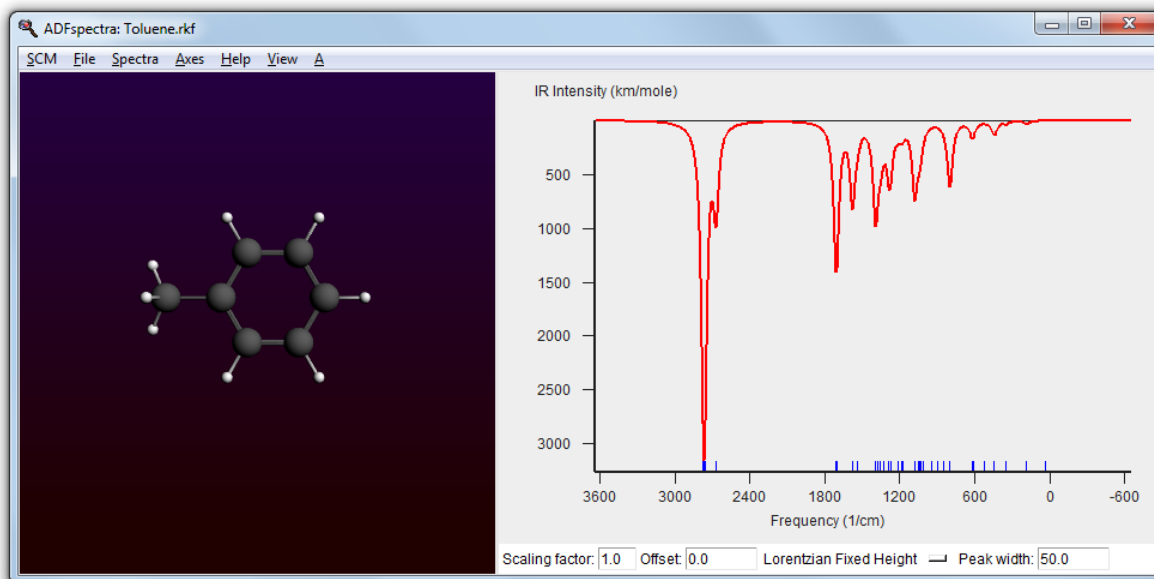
ADFspectra: Toluene.rkf

SCM File Spectra Axes Help View A

IR Intensity (km/mole)

500
1000
1500
2000
2500
3000

3600 3000 2400 1800 1200 600 0 -600

Frequency (1/cm)

Scaling factor: 1.0 Offset: 0.0 Lorentzian Fixed Height Peak width: 50.0